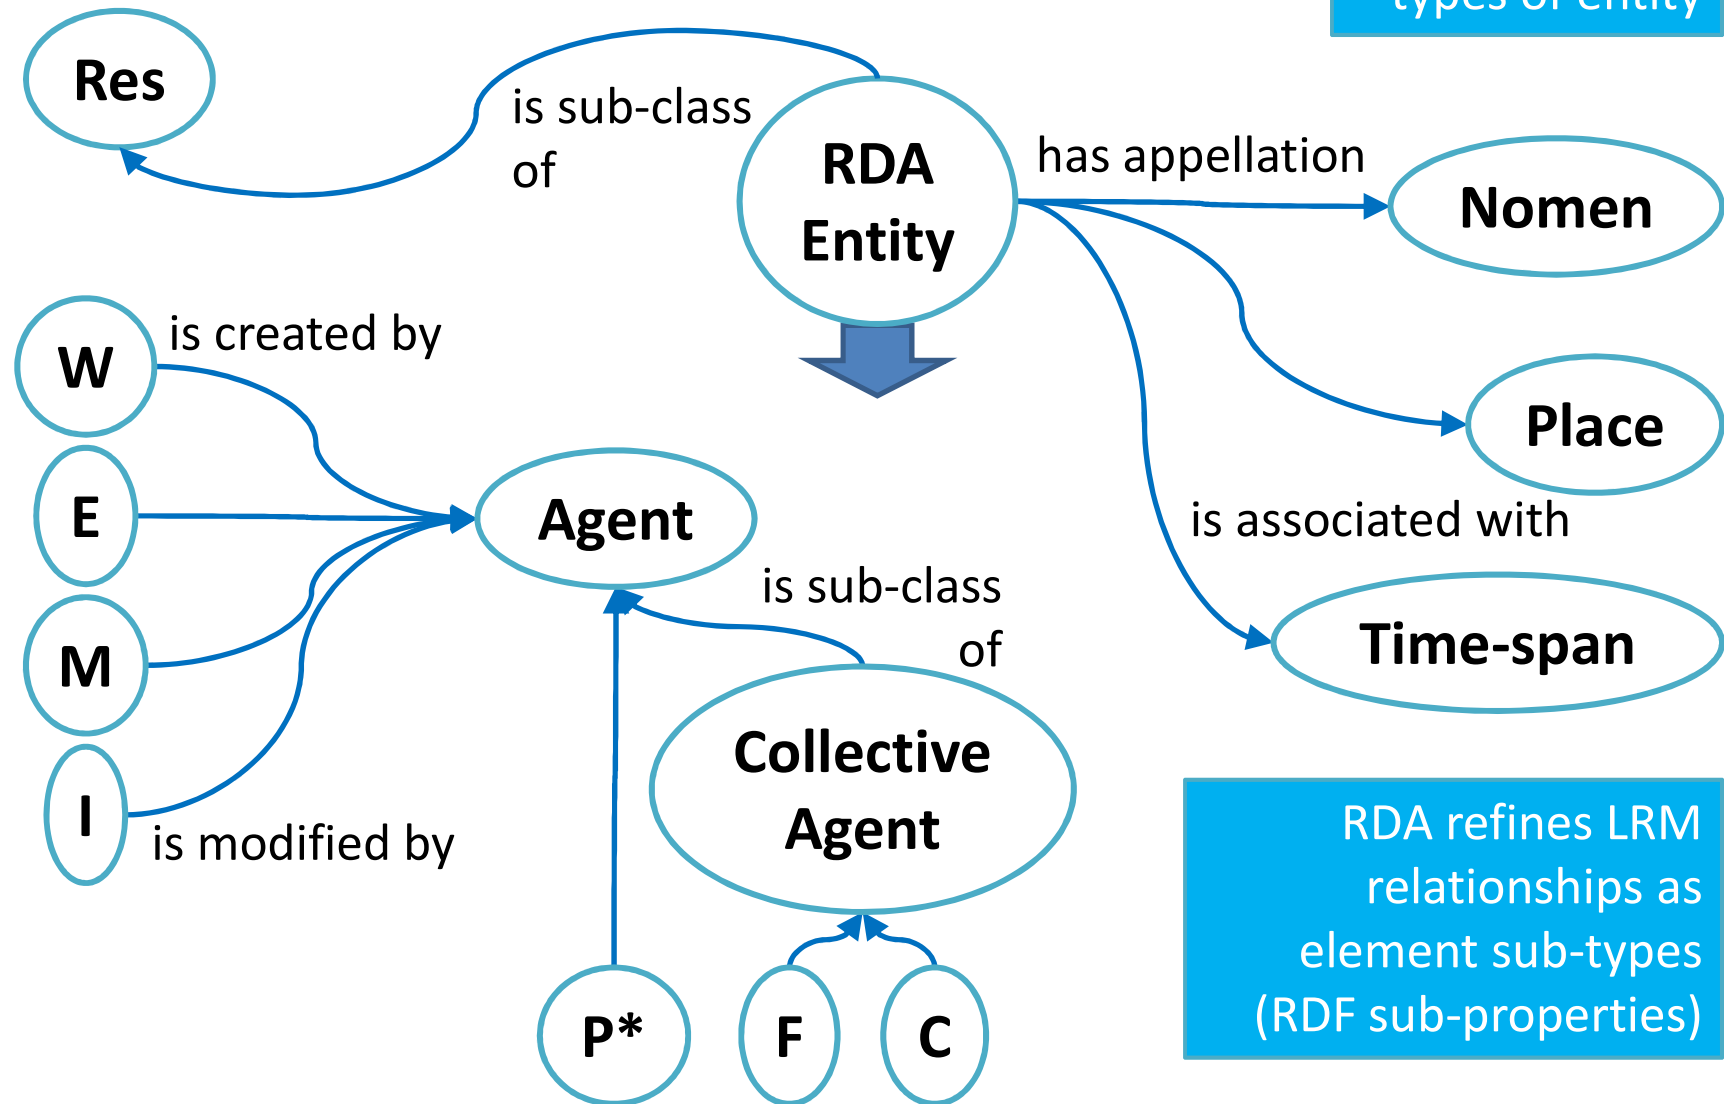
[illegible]

Res

is sub-class of

RDA Entity

has appellation

Nomen

W

is created by

E

Agent

M

I

is modified by

Place

is associated with

is sub-class of

Time-span

Collective Agent

RDA refines LRM relationships as element sub-types (RDF sub-properties)

P*

F

C